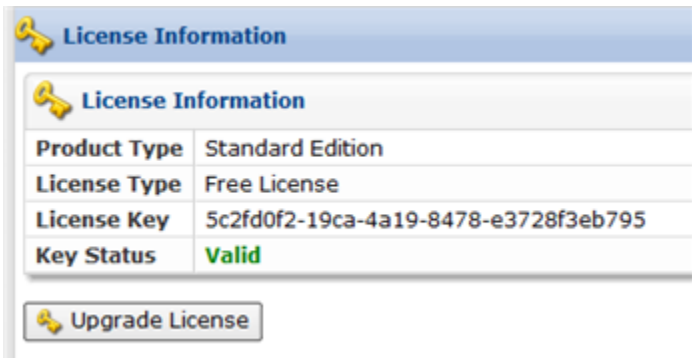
License Information

License Information

| Product Type | Standard Edition |
|---|---|
| License Type | Free License |
| License Key | 5c2fd0f2-19ca-4a19-8478-e3728f3eb795 |
| Key Status | Valid |

Upgrade License